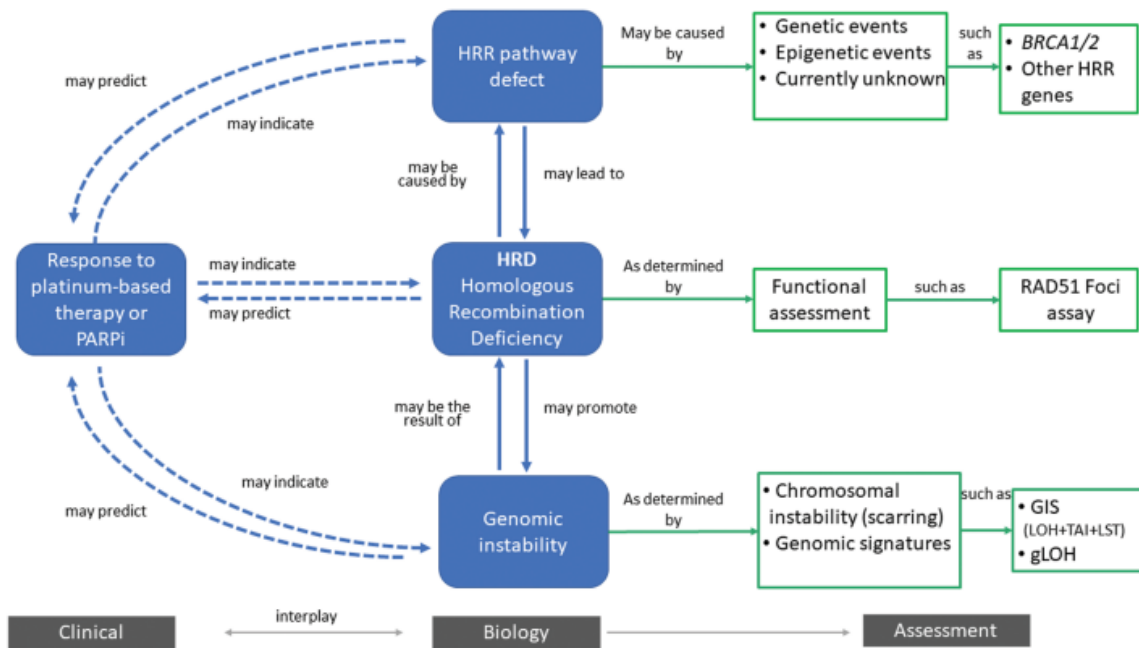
HRR pathway defect

May be caused by

• Genetic events
• Epigenetic events
• Currently unknown

such as

• *BRCA1/2*
• Other HRR genes

may predict

may indicate

may be caused by

may lead to

Response to platinum-based therapy or PARPi

may indicate

may predict

**HRD**
Homologous Recombination Deficiency

As determined by

Functional assessment

such as

RAD51 Foci assay

may be the result of

may promote

may indicate

may predict

Genomic instability

As determined by

• Chromosomal instability (scarring)
• Genomic signatures

such as

• GIS (LOH+TAI+LST)
• gLOH

Clinical

interplay

Biology

Assessment